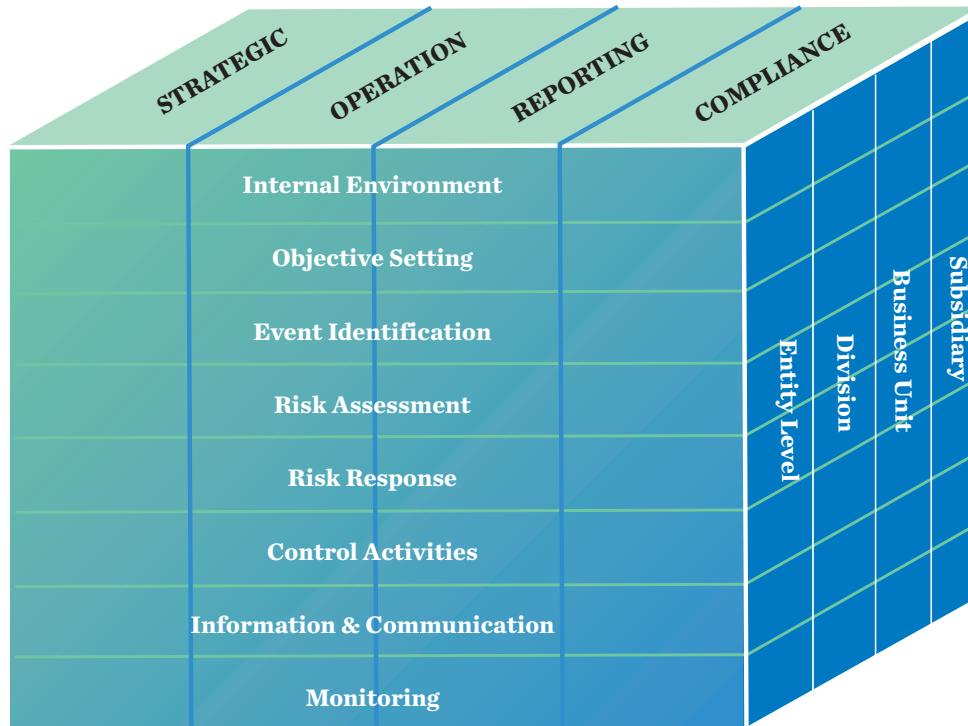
STRATEGIC
OPERATION
REPORTING
COMPLIANCE

Internal Environment
Objective Setting
Event Identification
Risk Assessment
Risk Response
Control Activities
Information & Communication
Monitoring

Entity Level
Division
Business Unit
Subsidiary